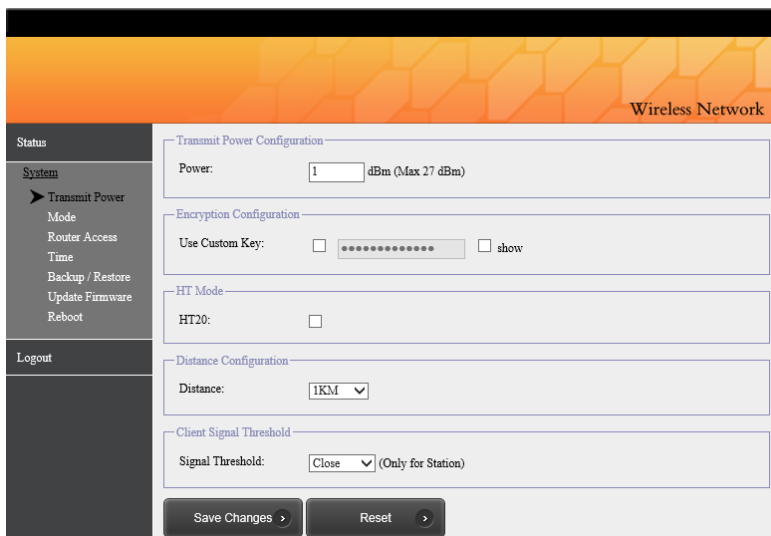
Wireless Network

Status

System

Transmit Power

Mode

Router Access

Time

Backup / Restore

Update Firmware

Reboot

Logout

Transmit Power Configuration

Power: 1 dBm (Max 27 dBm)

Encryption Configuration

Use Custom Key: ●●●●●●●●●●●●● show

HT Mode

HT20:

Distance Configuration

Distance: 1KM

Client Signal Threshold

Signal Threshold: Close (Only for Station)

Save Changes

Reset